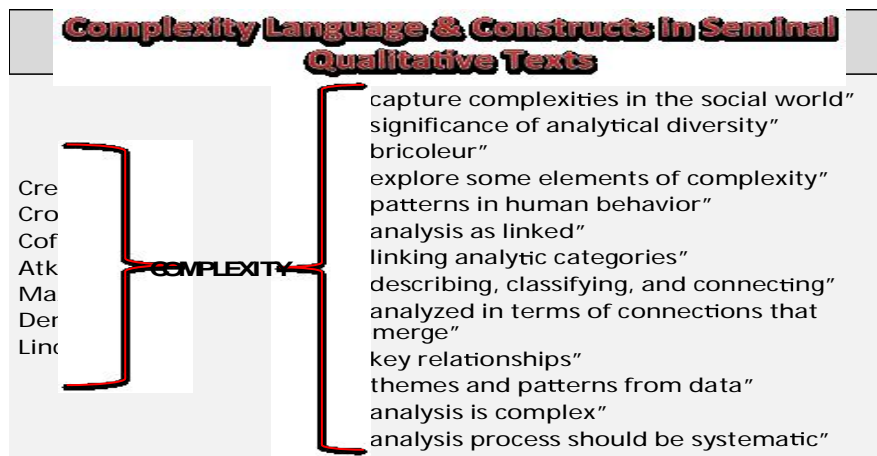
Complexity Language & Constructs in Seminal Qualitative Texts

Cre
Cro
Cof
Atk
Ma
Der
Linc

COMPLEXITY

capture complexities in the social world"
significance of analytical diversity"
bricoleur"
explore some elements of complexity"
patterns in human behavior"
analysis as linked"
linking analytic categories"
describing, classifying, and connecting"
analyzed in terms of connections that merge"
key relationships"
themes and patterns from data"
analysis is complex"
analysis process should be systematic"